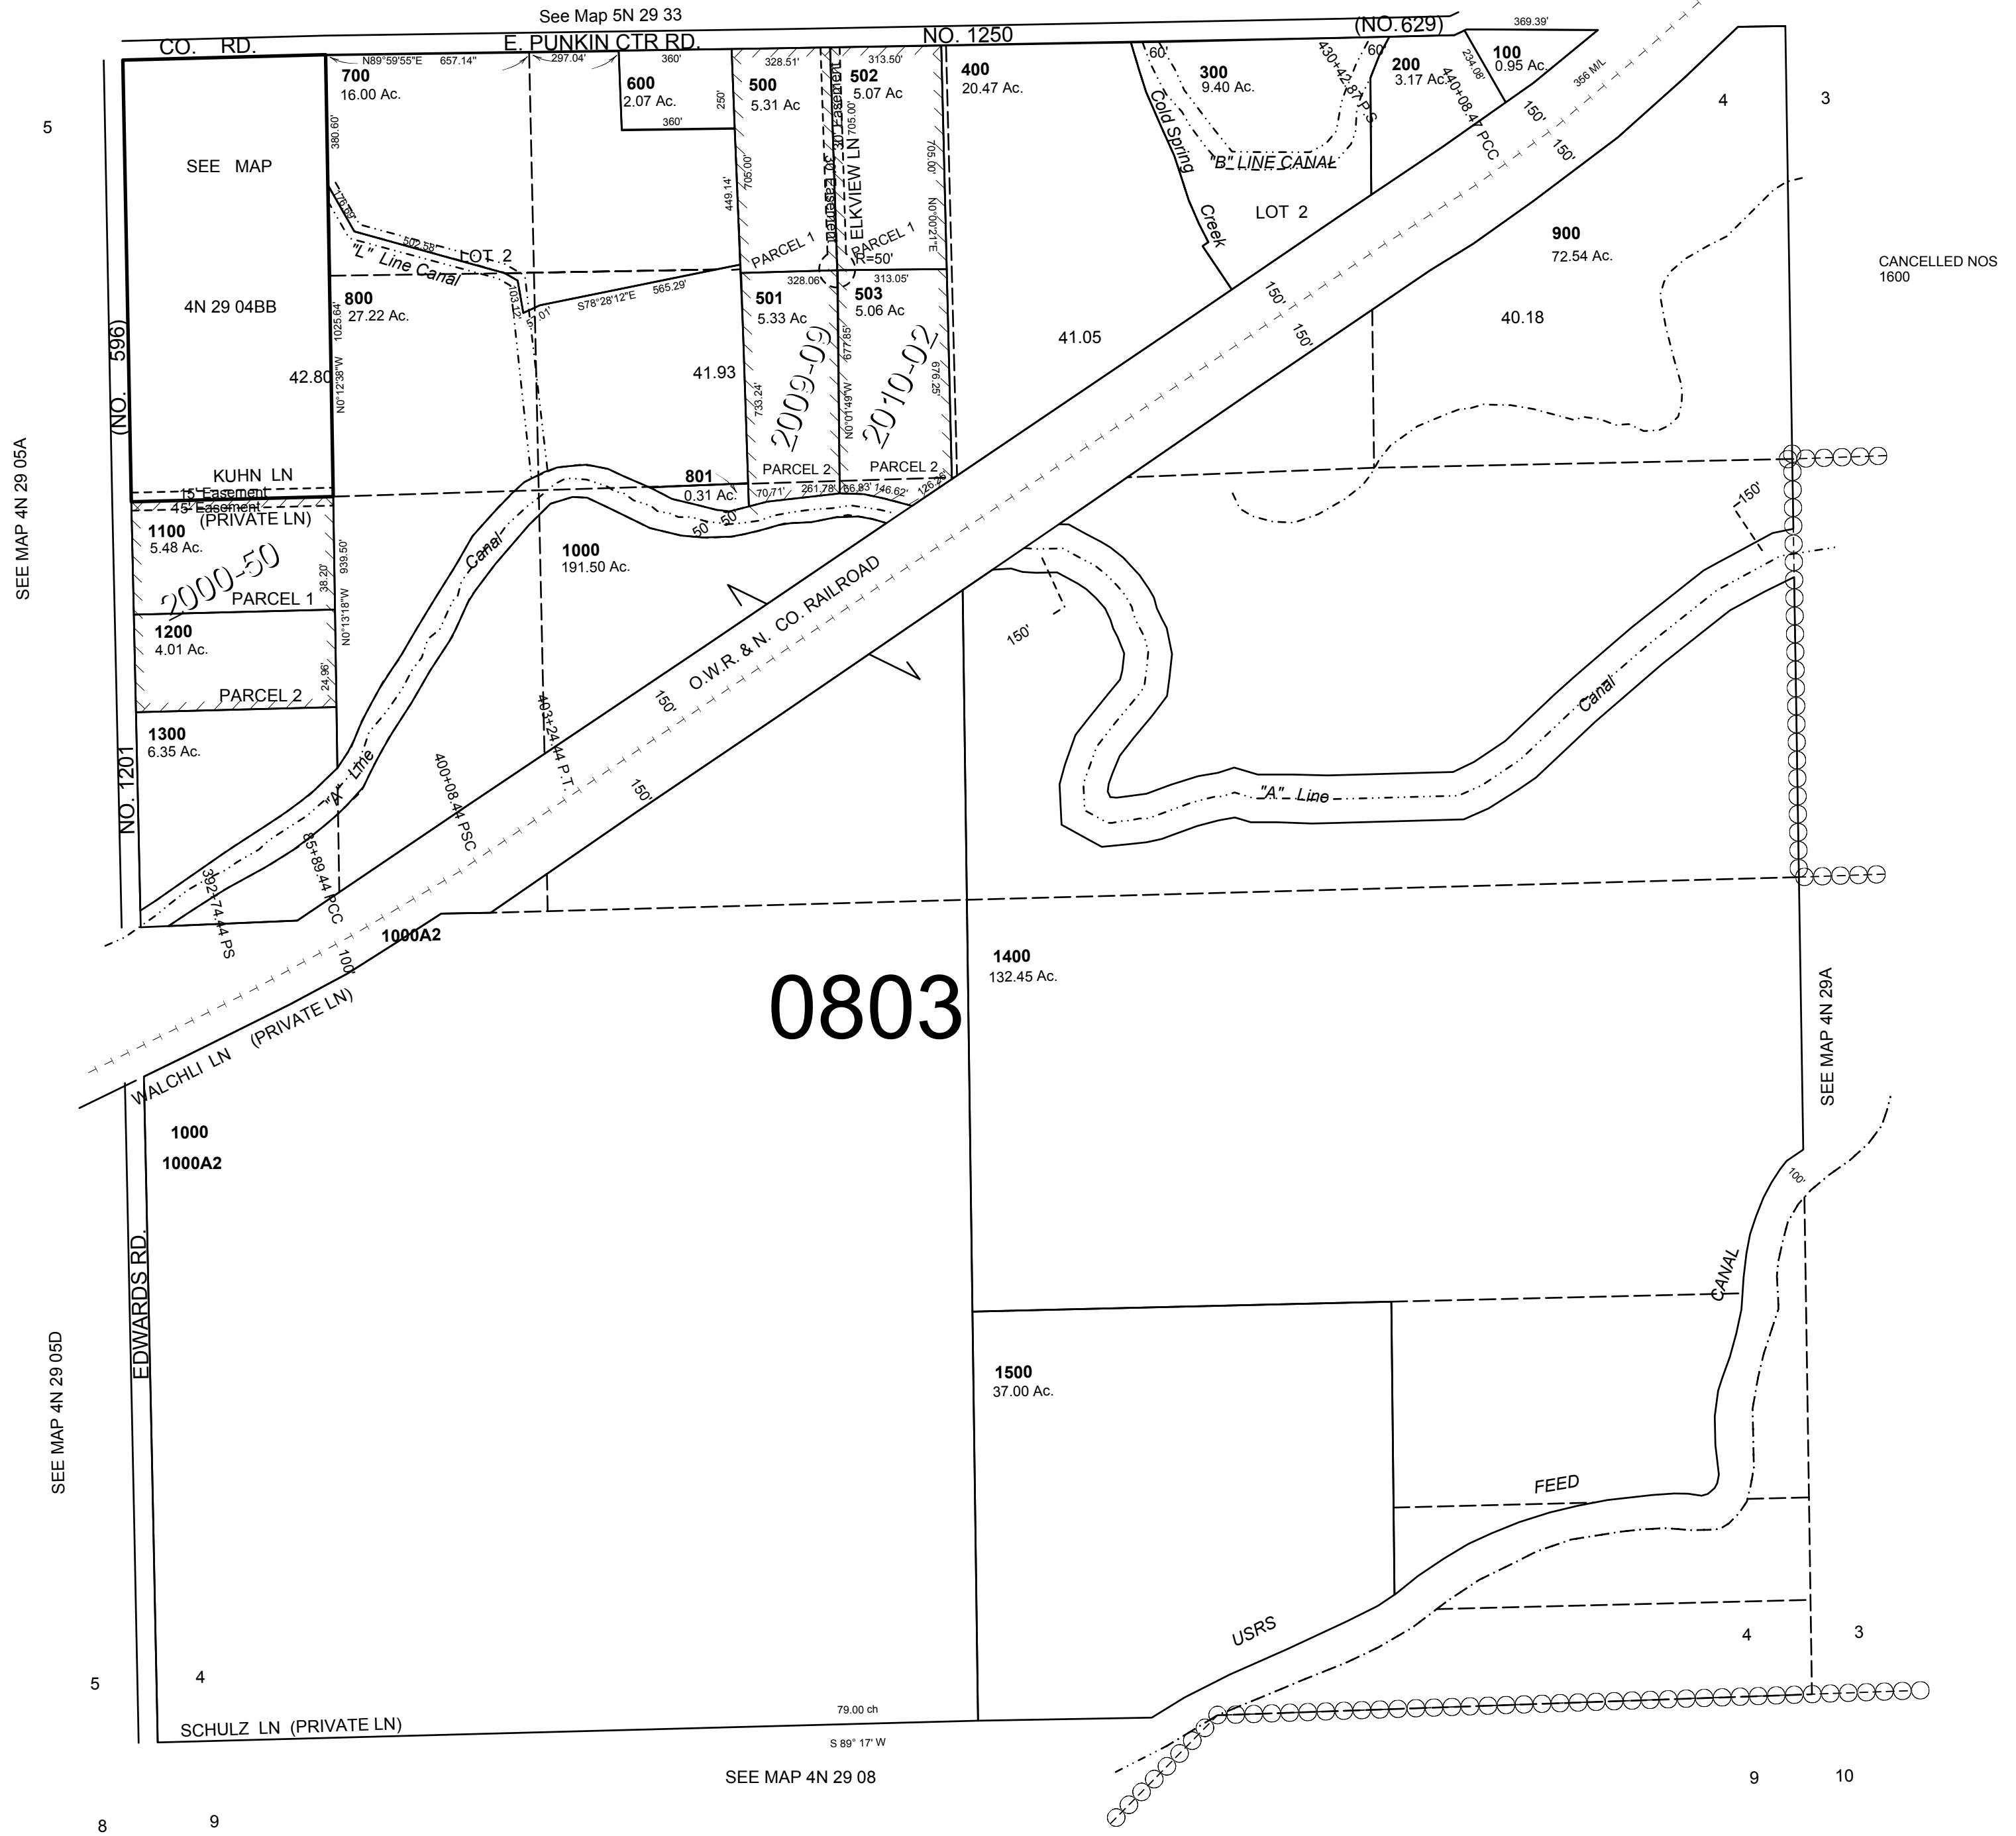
See Map 5N 29 33

CO. RD. E. PUNKIN CTR RD. NO. 1250 (NO. 629)

369.39'

N89°59'55"E 657.14" 297.04'

360'

328.51'

313.50'

700
16.00 Ac.

600
2.07 Ac.

250'

360'

500
5.31 Ac

502
5.07 Ac

400
20.47 Ac.

60'

300
9.40 Ac.

60'

430+42.87 P.S

200
3.17 Ac.

234.08'

440+08.47 PCC

100
0.95 Ac.

356 M/L

150'

150'

4

3

5

SEE MAP

380.60'

449.14'

705.00'

30' Easement

ELKVIEW LN

705.00'

705.00'

N0°00'21"E

Cold Spring

"B" LINE CANAL

Creek

LOT 2

170.50'

502.58'

LOT 2

PARCEL 1

PARCEL 1

R=50'

900
72.54 Ac.

CANCELLED NOS
1600

4N 29 04BB

"L" Line Canal

800
27.22 Ac.

103.12'

S78°28'12"E 565.29'

328.06'

501
5.33 Ac

313.05'

503
5.06 Ac

150'

150'

40.18

41.05

(NO. 596)

42.80

1025.64'

N0°12'38"W

41.93

733.24'

2009-09

677.85'

N0°01'49"W

2010-02

676.25'

KUHN LN

801
0.31 Ac.

PARCEL 2

PARCEL 2

15' Easement
45' Easement
(PRIVATE LN)

70.71' 261.78' 66.83' 146.62' 126.76'

50' 50'

150'

1100
5.48 Ac.

2000-50

PARCEL 1

38.20'

939.50'

N0°13'18"W

Canal

1000
191.50 Ac.

O.W.R. & N. CO. RAILROAD

150'

SEE MAP 4N 29 05A

1200
4.01 Ac.

PARCEL 2

24.96'

Canal

1300
6.35 Ac.

"A" Line

400+08.44 PSC

403+24.44 P.T.

150'

150'

"A" Line

NO. 1201

85+89.44 PCC

392+74.44 PS

1000A2

100'

1400
132.45 Ac.

0803

WALCHLI LN (PRIVATE LN)

SEE MAP 4N 29A

1000

1000A2

100'

EDWARDS RD.

CANAL

SEE MAP 4N 29 05D

1500
37.00 Ac.

FEED

USRS

4

3

5

4

79.00 ch

SCHULZ LN (PRIVATE LN)

S 89° 17' W

SEE MAP 4N 29 08

9

10

8

9